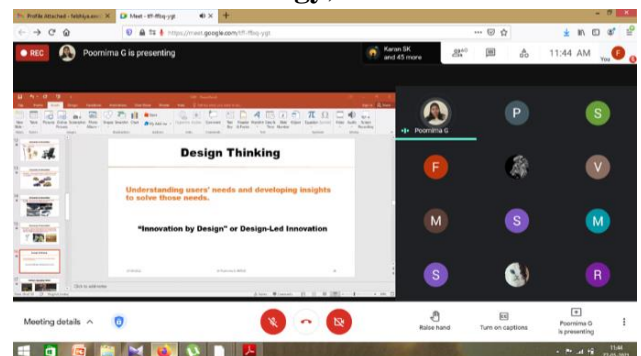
Profile Attached - faishiya.ex... Meet - tff-ffbq-ygt

https://meet.google.com/tff-ffbq-ygt

REC Poornima G is presenting

Karan SK and 45 more

11:44 AM

You

Design Thinking

Understanding users' needs and developing insights to solve those needs.

"Innovation by Design" or Design-Led Innovation

Click to add notes

Poornima G

P

S

F

V

M

S

M

S

R

Meeting details

Raise hand

Turn on captions

Poornima G is presenting